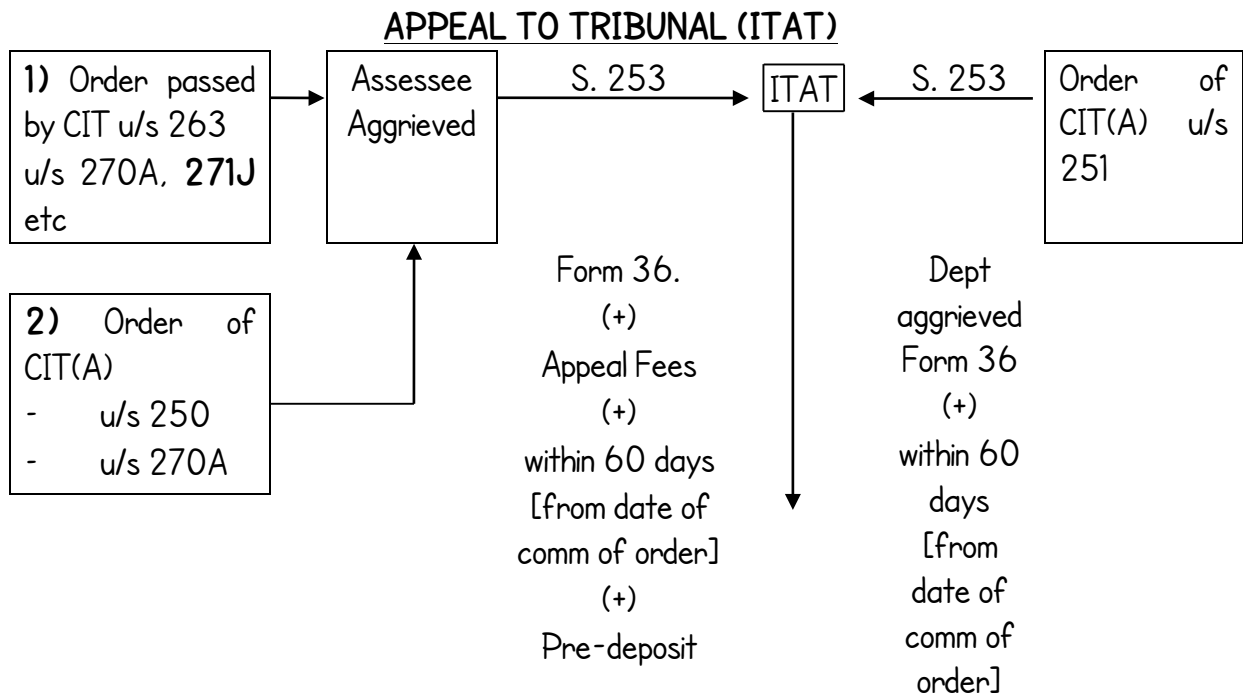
APPEAL TO TRIBUNAL (ITAT)

1) Order passed by CIT u/s 263 u/s 270A, 271J etc

Assessee Aggrieved

S. 253

ITAT

S. 253

Order of CIT(A) u/s 251

2) Order of CIT(A)
- u/s 250
- u/s 270A

Form 36.
(+)
Appeal Fees
(+)
within 60 days [from date of comm of order]
(+)
Pre-deposit

Dept aggrieved
Form 36
(+)
within 60 days [from date of comm of order]